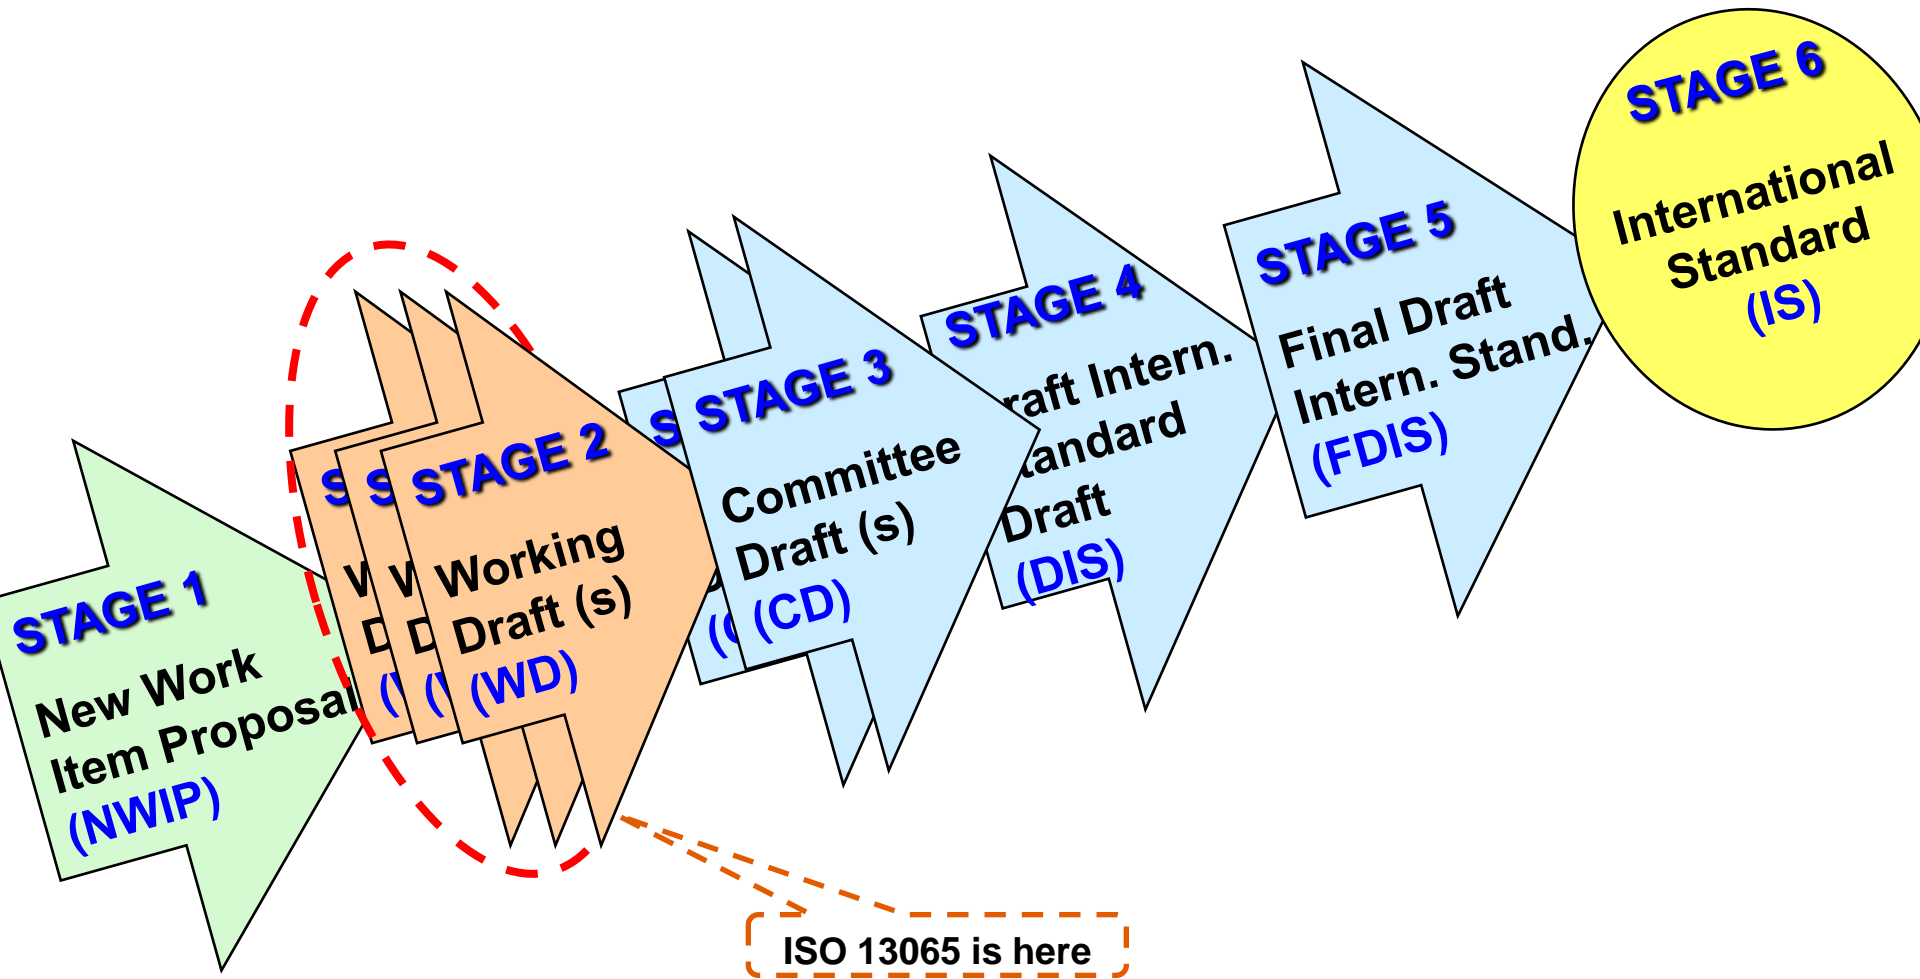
STAGE 1
New Work Item Proposal
(NWIP)

S S STAGE 2
W W Working Draft (s)
D D
(W (W (WD)

S STAGE 3
Committee Draft (s)
(C (CD)

STAGE 4
raft Intern. tandard Draft
(DIS)

STAGE 5
Final Draft Intern. Stand.
(FDIS)

STAGE 6
International Standard
(IS)

ISO 13065 is here